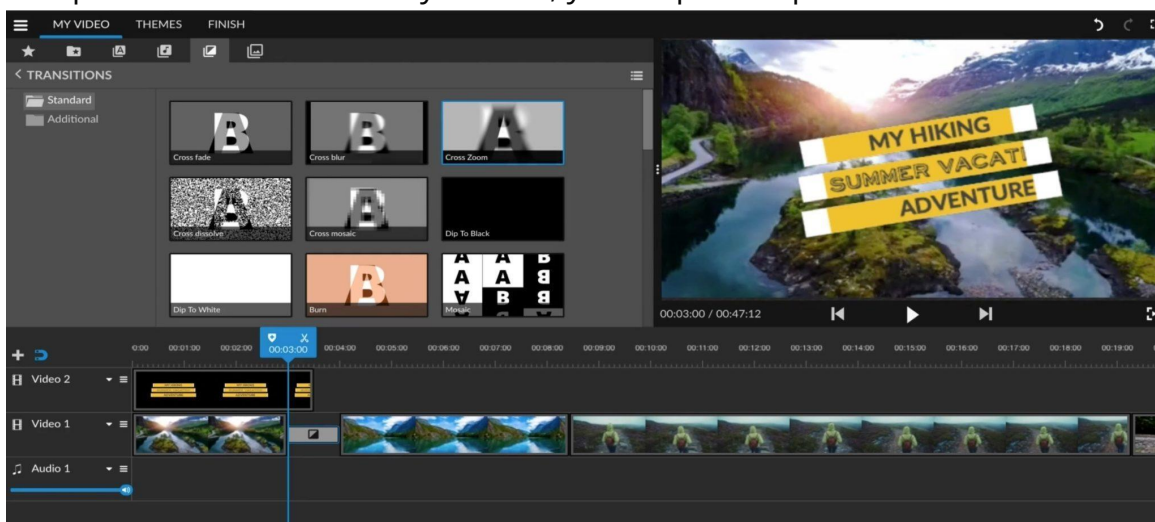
MY VIDEO THEMES FINISH

< TRANSITIONS

Standard
Additional

Cross fade
Cross blur
Cross Zoom
Cross dissolve
Cross mosaic
Dip To Black
Dip To White
Burn
Mosaic

MY HIKING
SUMMER VACATI
ADVENTURE

00:03:00 / 00:47:12

0:00 00:01:00 00:02:00 00:03:00 00:04:00 00:05:00 00:06:00 00:07:00 00:08:00 00:09:00 00:10:00 00:11:00 00:12:00 00:13:00 00:14:00 00:15:00 00:16:00 00:17:00 00:18:00 00:19:00

Video 2
Video 1
Audio 1